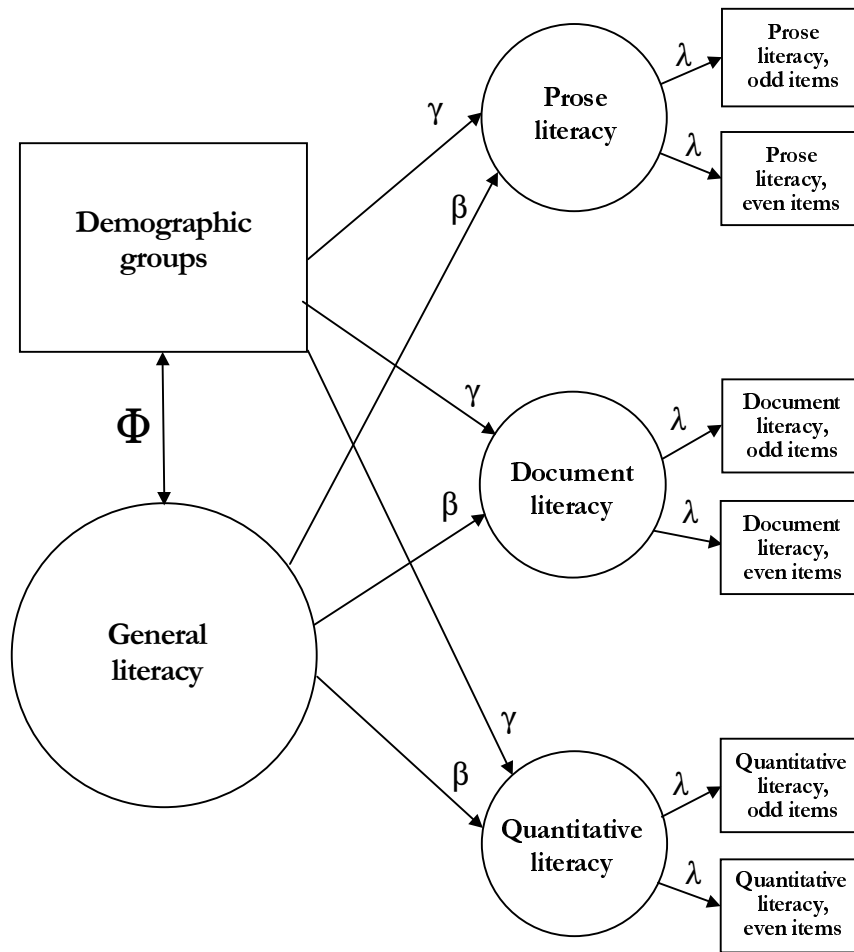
Demographic groups

$\Phi$

General literacy

$\gamma$

$\beta$

Prose literacy

$\lambda$

Prose literacy, odd items

$\lambda$

Prose literacy, even items

$\gamma$

$\beta$

Document literacy

$\lambda$

Document literacy, odd items

$\lambda$

Document literacy, even items

$\gamma$

$\beta$

Quantitative literacy

$\lambda$

Quantitative literacy, odd items

$\lambda$

Quantitative literacy, even items